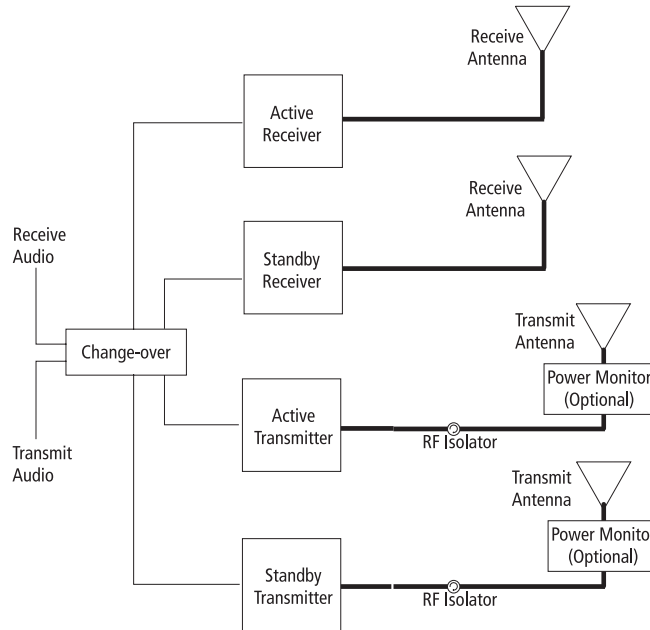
Receive Antenna

Active Receiver

Receive Antenna

Receive Audio

Standby Receiver

Transmit Antenna

Change-over

Power Monitor (Optional)

Active Transmitter

RF Isolator

Transmit Audio

Transmit Antenna

Power Monito (Optional)

Standby Transmitter

RF Isolator